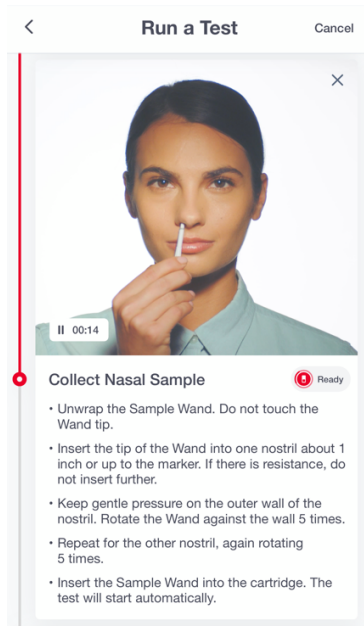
<

Run a Test

Cancel

×

II 00:14

Collect Nasal Sample

Ready

• Unwrap the Sample Wand. Do not touch the Wand tip.

• Insert the tip of the Wand into one nostril about 1 inch or up to the marker. If there is resistance, do not insert further.

• Keep gentle pressure on the outer wall of the nostril. Rotate the Wand against the wall 5 times.

• Repeat for the other nostril, again rotating 5 times.

• Insert the Sample Wand into the cartridge. The test will start automatically.